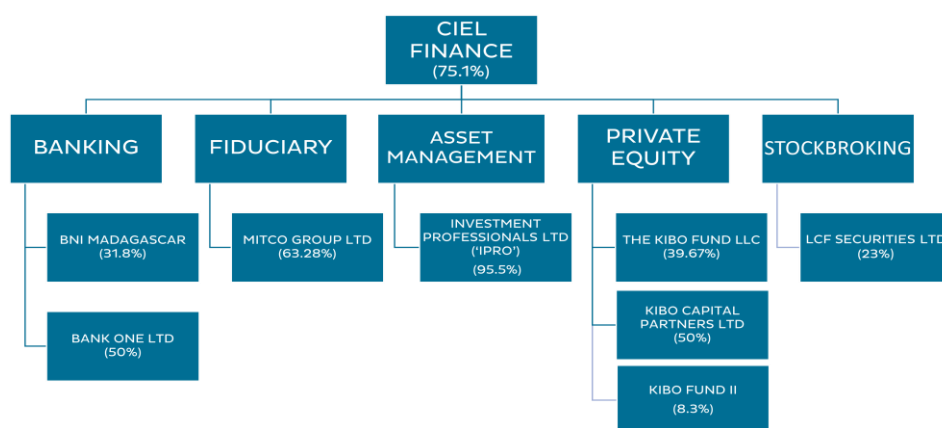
CIEL FINANCE
(75.1%)

BANKING

BNI MADAGASCAR
(31.8%)

BANK ONE LTD
(50%)

FIDUCIARY

MITCO GROUP LTD
(63.28%)

ASSET MANAGEMENT

INVESTMENT PROFESSIONALS LTD
('IPRO')
(95.5%)

PRIVATE EQUITY

THE KIBO FUND LLC
(39.67%)

KIBO CAPITAL PARTNERS LTD
(50%)

KIBO FUND II
(8.3%)

STOCKBROKING

LCF SECURITIES LTD
(23%)